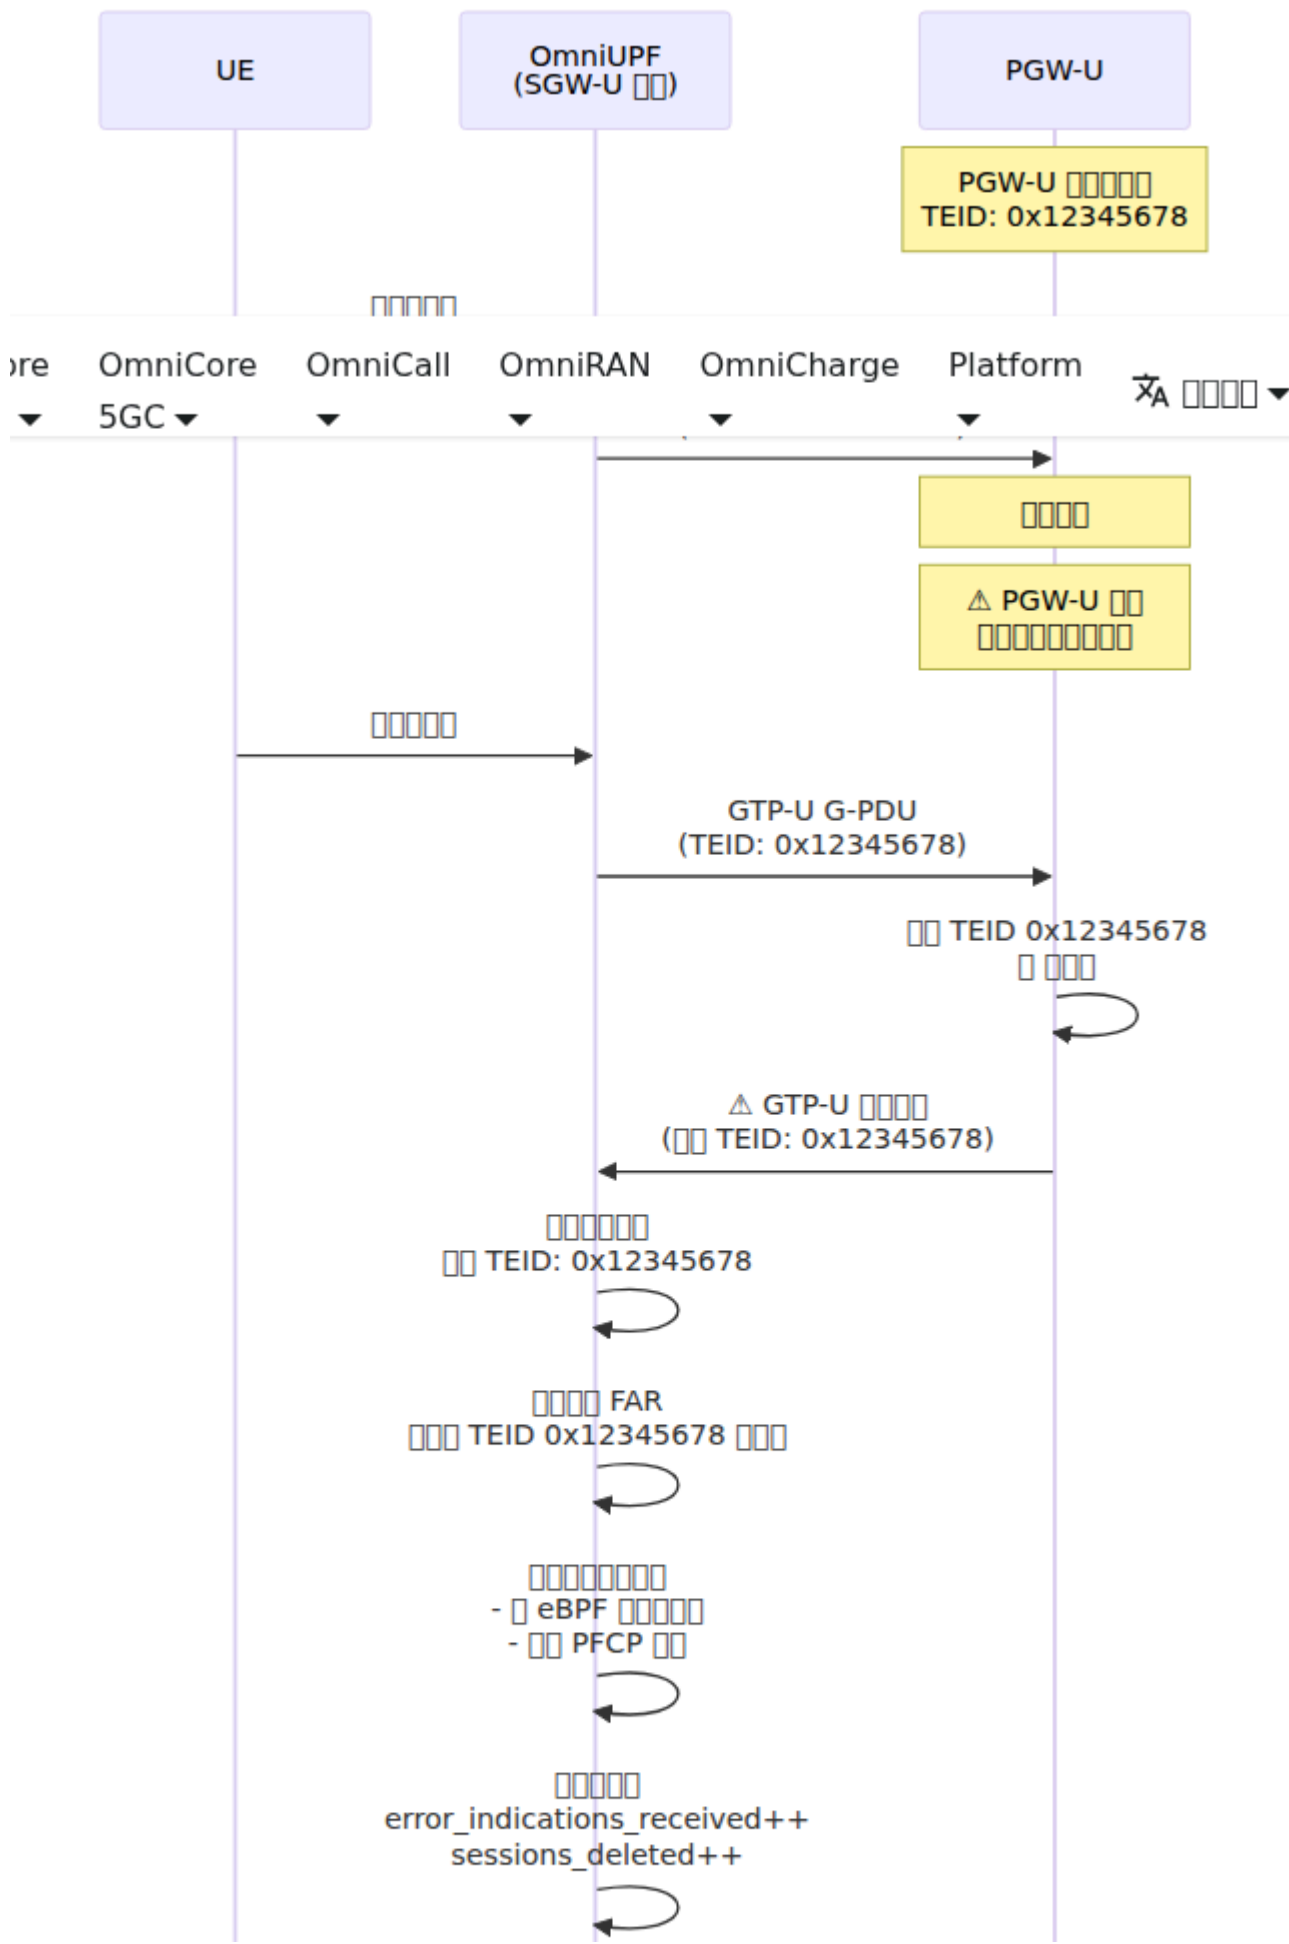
UE

OmniUPF (SGW-U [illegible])

PGW-U

PGW-U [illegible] TEID: 0x12345678

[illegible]

ore OmniCore 5GC OmniCall OmniRAN OmniCharge Platform

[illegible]

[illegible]

⚠ PGW-U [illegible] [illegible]

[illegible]

GTP-U G-PDU (TEID: 0x12345678)

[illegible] TEID 0x12345678 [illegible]

⚠ GTP-U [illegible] ([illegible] TEID: 0x12345678)

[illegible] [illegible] TEID: 0x12345678

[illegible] FAR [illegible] TEID 0x12345678 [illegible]

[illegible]
- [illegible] eBPF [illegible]
- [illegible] PFCP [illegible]

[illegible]
error_indications_received++
sessions_deleted++